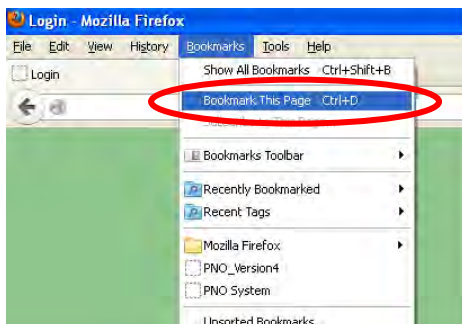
Login - Mozilla Firefox

File Edit View History Bookmarks Tools Help

Login

Show All Bookmarks Ctrl+Shift+B

Bookmark This Page Ctrl+D

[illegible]

Bookmarks Toolbar

Recently Bookmarked

Recent Tags

Mozilla Firefox

PNO_Version4

PNO System

Unsorted Bookmarks